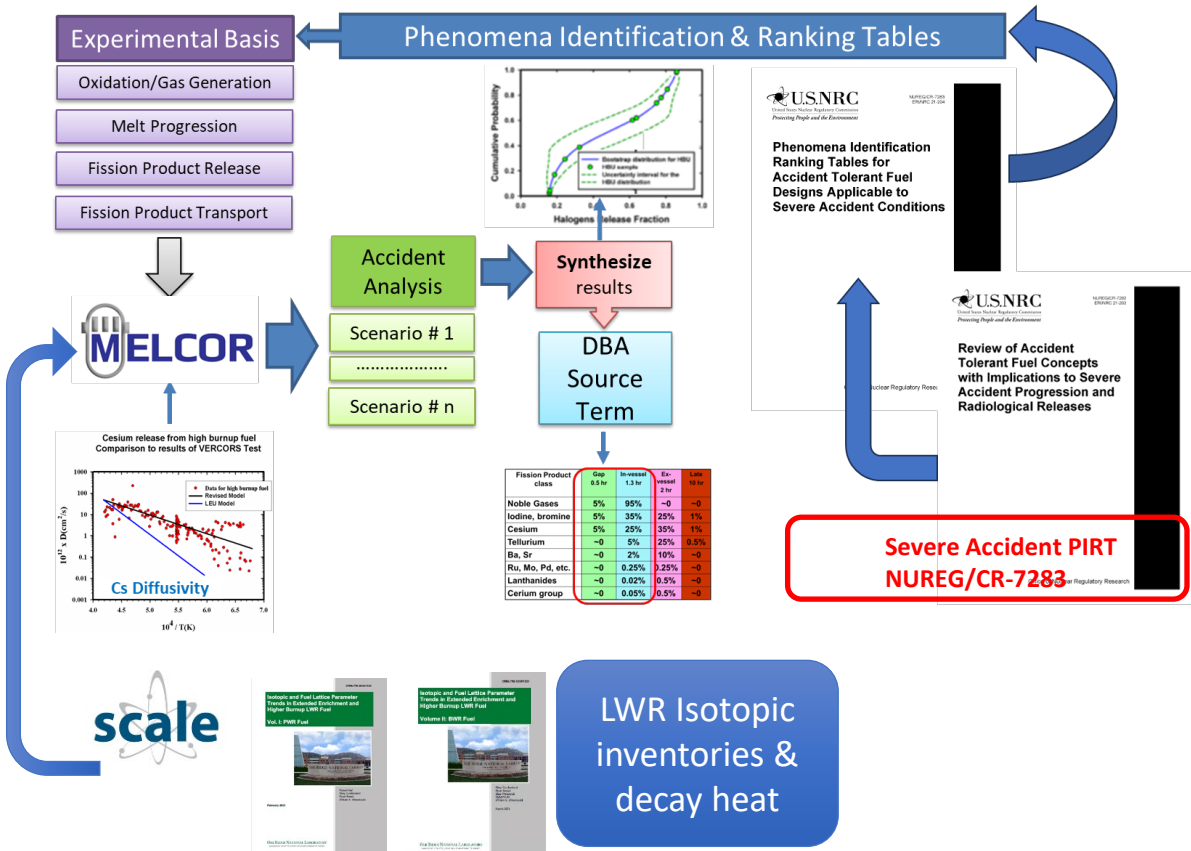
Experimental Basis

Phenomena Identification & Ranking Tables

Oxidation/Gas Generation

Melt Progression

Fission Product Release

Fission Product Transport

Cumulative Probability

Bootstrap distribution for HBU
HBU sample
Uncertainty interval for the
HBU distribution

Halogens release Fraction

0.0 0.2 0.4 0.6 0.8 1.0

U.S.NRC
United States Nuclear Regulatory Commission
Protecting People and the Environment

NUREG/CR-7283
ERI/NRC 21-204

Phenomena Identification Ranking Tables for Accident Tolerant Fuel Designs Applicable to Severe Accident Conditions

MELCOR

Accident Analysis

Scenario # 1

………………

Scenario # n

Synthesize results

DBA Source Term

U.S.NRC
United States Nuclear Regulatory Commission
Protecting People and the Environment

NUREG/CR-7283
ERI/NRC 21-203

Review of Accident Tolerant Fuel Concepts with Implications to Severe Accident Progression and Radiological Releases

Nuclear Regulatory Research

Cesium release from high burnup fuel
Comparison to results of VERCORS Test

Data for high burnup fuel
Revised Model
LEU Model

$10^{12}$ x D(cm$^2$/s)

Cs Diffusivity

$10^4$ / T(K)

| Fission Product class | Gap 0.5 hr | In-vessel 1.3 hr | Ex-vessel 2 hr | Late 10 hr |
|---|---|---|---|---|
| Noble Gases | 5% | 95% | ~0 | ~0 |
| Iodine, bromine | 5% | 35% | 25% | 1% |
| Cesium | 5% | 25% | 35% | 1% |
| Tellurium | ~0 | 5% | 25% | 0.5% |
| Ba, Sr | ~0 | 2% | 10% | ~0 |
| Ru, Mo, Pd, etc. | ~0 | 0.25% | 0.25% | ~0 |
| Lanthanides | ~0 | 0.02% | 0.5% | ~0 |
| Cerium group | ~0 | 0.05% | 0.5% | ~0 |

Severe Accident PIRT
NUREG/CR-7283

Nuclear Regulatory Research

scale

Isotopic and Fuel Lattice Parameter Trends in Extended Enrichment and Higher Burnup LWR Fuel
Vol. I: PWR Fuel

Isotopic and Fuel Lattice Parameter Trends in Extended Enrichment and Higher Burnup LWR Fuel
Volume II: BWR Fuel

LWR Isotopic inventories & decay heat